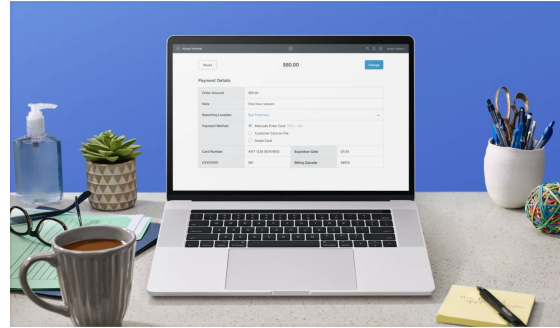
Virtual Terminal

Reset

$80.00

Charge

Payment Details

Order Amount

$80.00

Note

First hour session

Reporting Location

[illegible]

Payment Method

Manually Enter Card

Customer Card on File

Swipe Card

Card Number

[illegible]

Expiration Date

07/24

CVV/CVC

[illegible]

Billing Zipcode

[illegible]